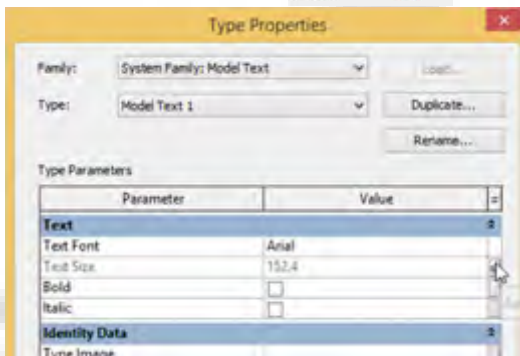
Type Properties

Family: System Family: Model Text Load...

Type: Model Text 1 Duplicate...

Rename...

Type Parameters

| Parameter | Value |
|---|---|
| **Text** | |
| Text Font | Arial |
| Text Size | 152.4 |
| Bold | |
| Italic | |
| **Identity Data** | |
| Type Image | |